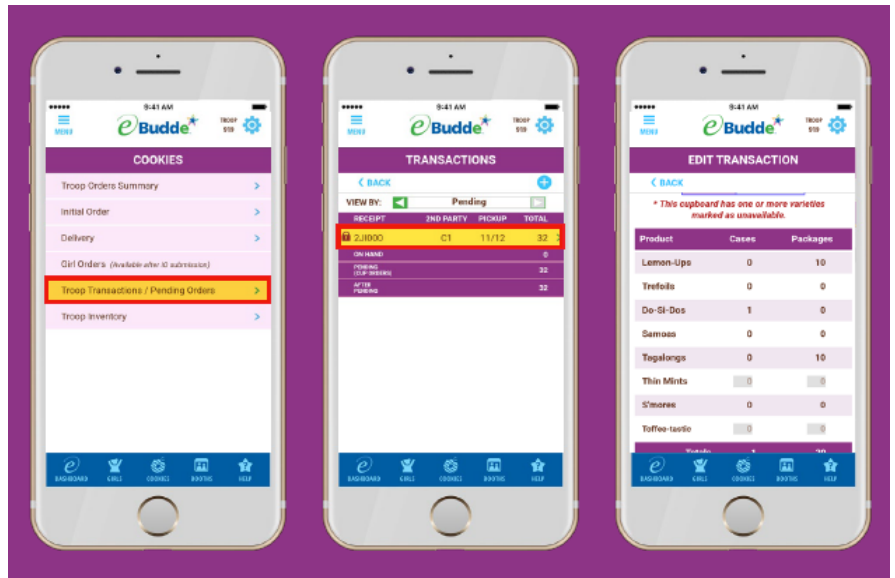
9:41 AM
MENU
eBudde
TROOP 519
COOKIES
Troop Orders Summary
Initial Order
Delivery
Girl Orders (Available after IO submission)
Troop Transactions / Pending Orders
Troop Inventory
DASHBOARD GIRLS COOKIES BOOTHS HELP

9:41 AM
MENU
eBudde
TROOP 519
TRANSACTIONS
BACK
VIEW BY: Pending
| RECEIPT | 2ND PARTY | PICKUP | TOTAL |
|---|---|---|---|
| 2J800 | C1 | 11/12 | 32 |
| ON HAND | | | 0 |
| PENDING (CUP ORDERS) | | | 32 |
| AFTER PENDING | | | 32 |
DASHBOARD GIRLS COOKIES BOOTHS HELP

9:41 AM
MENU
eBudde
TROOP 519
EDIT TRANSACTION
BACK
* This cupboard has one or more varieties marked as unavailable.
| Product | Cases | Packages |
|---|---|---|
| Lemon-Ups | 0 | 10 |
| Trefoils | 0 | 0 |
| Do-Si-Dos | 1 | 0 |
| Samoas | 0 | 0 |
| Tagalongs | 0 | 10 |
| Thin Mints | 0 | 0 |
| S'mores | 0 | 0 |
| Toffee-tastic | 0 | 0 |
| Totals | 1 | 20 |
DASHBOARD GIRLS COOKIES BOOTHS HELP